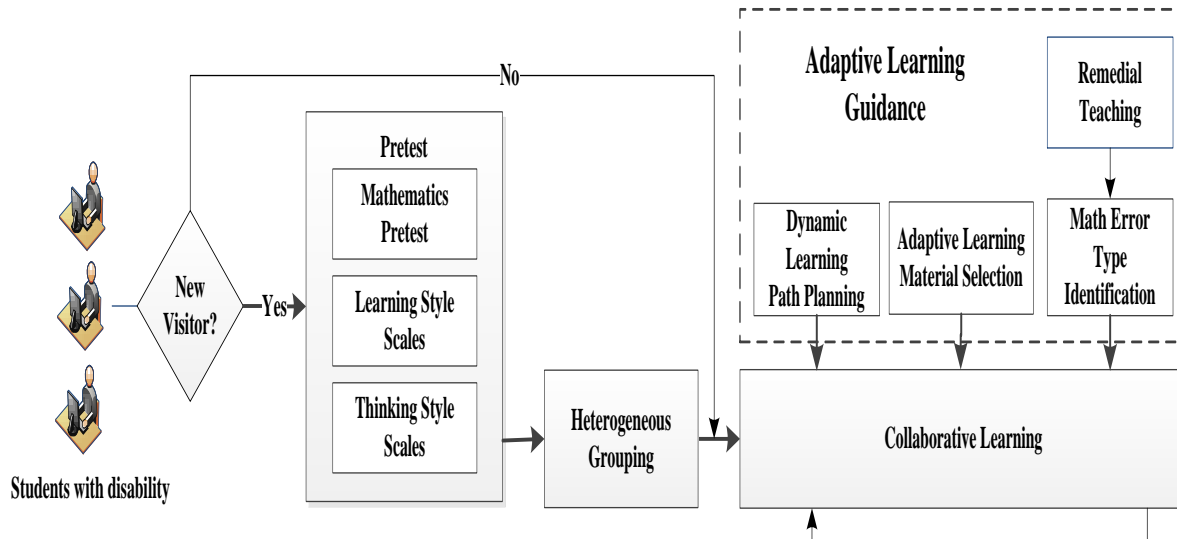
No

Adaptive Learning Guidance

Remedial Teaching

Pretest

Mathematics Pretest

Learning Style Scales

Thinking Style Scales

New Visitor?

Yes

Dynamic Learning Path Planning

Adaptive Learning Material Selection

Math Error Type Identification

Heterogeneous Grouping

Collaborative Learning

Students with disability